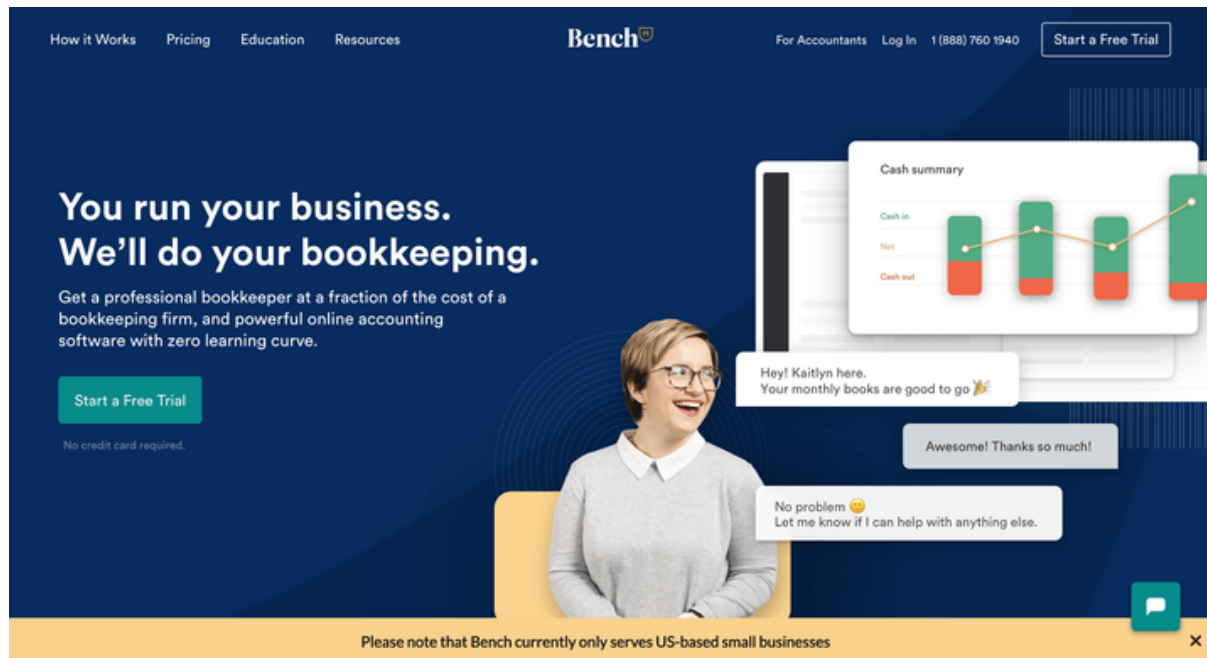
How it Works Pricing Education Resources

Bench

For Accountants Log In 1 (888) 760 1940 Start a Free Trial

You run your business.
We'll do your bookkeeping.

Get a professional bookkeeper at a fraction of the cost of a bookkeeping firm, and powerful online accounting software with zero learning curve.

Start a Free Trial

No credit card required.

Cash summary

Cash in

Net

Cash out

Hey! Kaitlyn here.
Your monthly books are good to go 🎉

Awesome! Thanks so much!

No problem 🙂
Let me know if I can help with anything else.

Please note that Bench currently only serves US-based small businesses

×